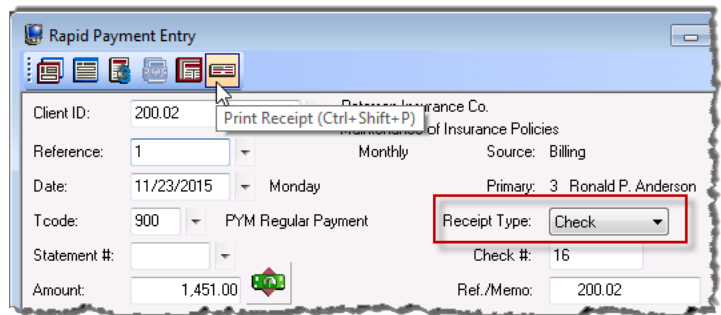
Rapid Payment Entry

Print Receipt (Ctrl+Shift+P)

Client ID: 200.02

Peterson Insurance Co.

Maintenance of Insurance Policies

Reference: 1

Monthly

Source: Billing

Date: 11/23/2015

Monday

Primary: 3 Ronald P. Anderson

Tcode: 900

PYM Regular Payment

Receipt Type: Check

Statement #:

Check #: 16

Amount: 1,451.00

Ref./Memo: 200.02